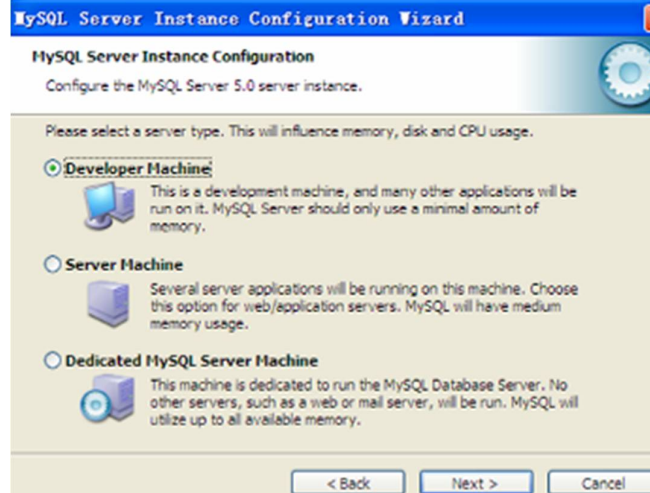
MySQL Server Instance Configuration Wizard

MySQL Server Instance Configuration

Configure the MySQL Server 5.0 server instance.

Please select a server type. This will influence memory, disk and CPU usage.

Developer Machine

This is a development machine, and many other applications will be run on it. MySQL Server should only use a minimal amount of memory.

Server Machine

Several server applications will be running on this machine. Choose this option for web/application servers. MySQL will have medium memory usage.

Dedicated MySQL Server Machine

This machine is dedicated to run the MySQL Database Server. No other servers, such as a web or mail server, will be run. MySQL will utilize up to all available memory.

< Back

Next >

Cancel